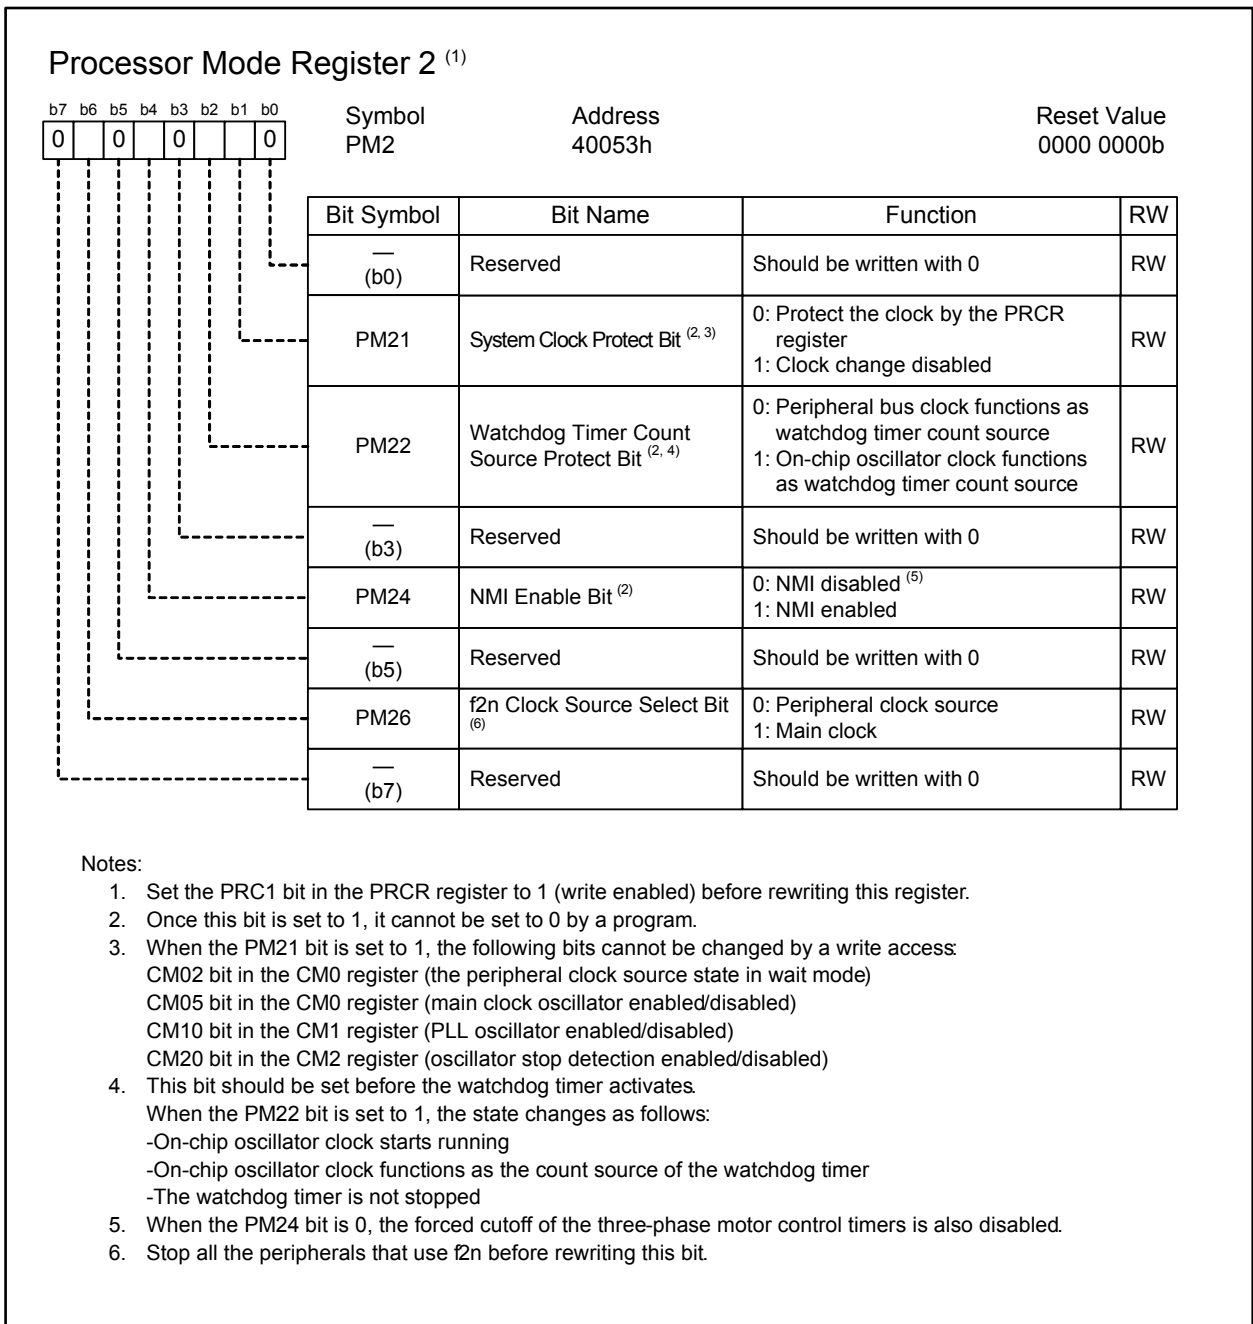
Processor Mode Register 2 $^{(1)}$

b7 b6 b5 b4 b3 b2 b1 b0
0 | | 0 | | 0 | | | 0

Symbol PM2
Address 40053h
Reset Value 0000 0000b

| Bit Symbol | Bit Name | Function | RW |
|---|---|---|---|
| — (b0) | Reserved | Should be written with 0 | RW |
| PM21 | System Clock Protect Bit $^{(2, 3)}$ | 0: Protect the clock by the PRCR register<br>1: Clock change disabled | RW |
| PM22 | Watchdog Timer Count Source Protect Bit $^{(2, 4)}$ | 0: Peripheral bus clock functions as watchdog timer count source<br>1: On-chip oscillator clock functions as watchdog timer count source | RW |
| — (b3) | Reserved | Should be written with 0 | RW |
| PM24 | NMI Enable Bit $^{(2)}$ | 0: NMI disabled $^{(5)}$<br>1: NMI enabled | RW |
| — (b5) | Reserved | Should be written with 0 | RW |
| PM26 | f2n Clock Source Select Bit $^{(6)}$ | 0: Peripheral clock source<br>1: Main clock | RW |
| — (b7) | Reserved | Should be written with 0 | RW |

Notes:
1. Set the PRC1 bit in the PRCR register to 1 (write enabled) before rewriting this register.
2. Once this bit is set to 1, it cannot be set to 0 by a program.
3. When the PM21 bit is set to 1, the following bits cannot be changed by a write access:
CM02 bit in the CM0 register (the peripheral clock source state in wait mode)
CM05 bit in the CM0 register (main clock oscillator enabled/disabled)
CM10 bit in the CM1 register (PLL oscillator enabled/disabled)
CM20 bit in the CM2 register (oscillator stop detection enabled/disabled)
4. This bit should be set before the watchdog timer activates.
When the PM22 bit is set to 1, the state changes as follows:
-On-chip oscillator clock starts running
-On-chip oscillator clock functions as the count source of the watchdog timer
-The watchdog timer is not stopped
5. When the PM24 bit is 0, the forced cutoff of the three-phase motor control timers is also disabled.
6. Stop all the peripherals that use f2n before rewriting this bit.